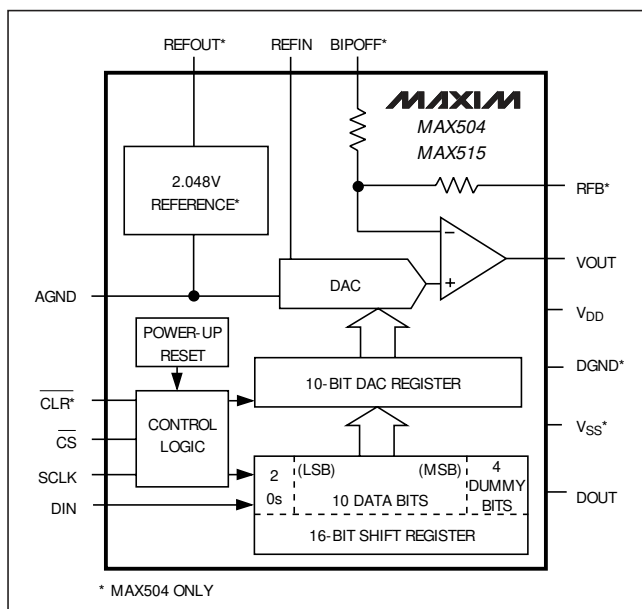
REFOUT* REFIN BIPOFF*

MAXIM
MAX504
MAX515

2.048V
REFERENCE*

RFB*

VOUT

AGND

DAC

−

+

$V_{DD}$

POWER-UP
RESET

DGND*

10-BIT DAC REGISTER

$\overline{CLR}$*

CONTROL
LOGIC

$V_{SS}$*

$\overline{CS}$

SCLK

2
0s

(LSB)

(MSB)

10 DATA BITS

4
DUMMY
BITS

DOUT

DIN

16-BIT SHIFT REGISTER

* MAX504 ONLY